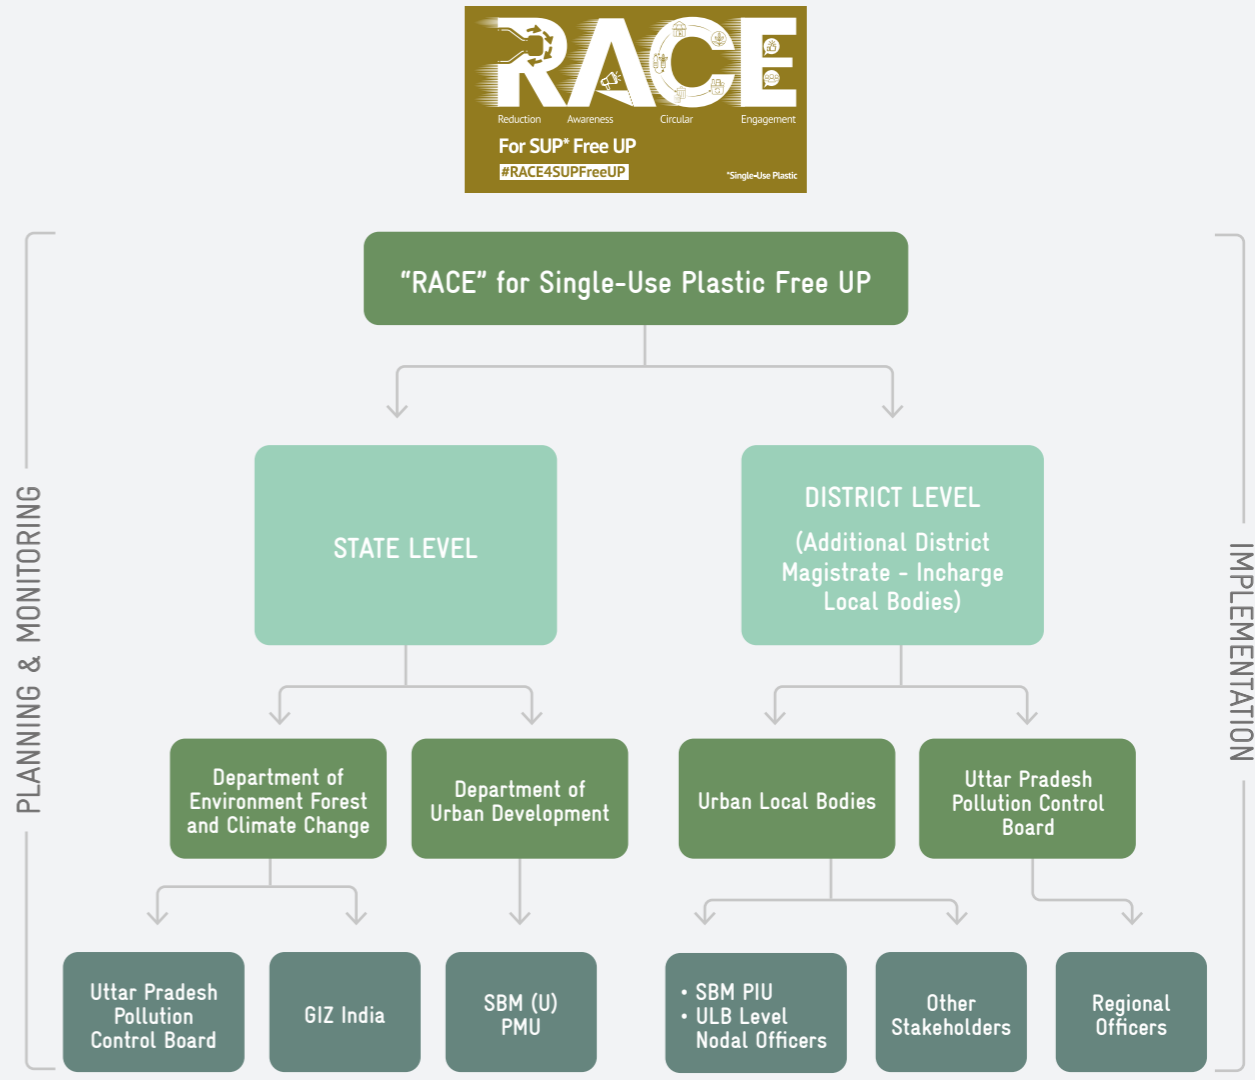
RACE

Reduction Awareness Circular Engagement

For SUP* Free UP

#RACE4SUPFreeUP

*Single-Use Plastic

PLANNING & MONITORING

IMPLEMENTATION

"RACE" for Single-Use Plastic Free UP

STATE LEVEL

DISTRICT LEVEL

(Additional District Magistrate - Incharge Local Bodies)

Department of Environment Forest and Climate Change

Department of Urban Development

Urban Local Bodies

Uttar Pradesh Pollution Control Board

Uttar Pradesh Pollution Control Board

GIZ India

SBM (U) PMU

• SBM PIU
• ULB Level Nodal Officers

Other Stakeholders

Regional Officers